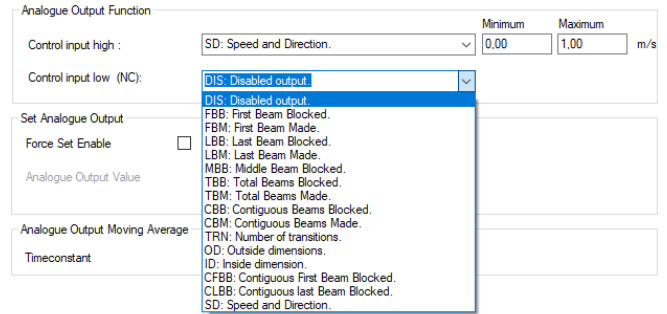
Analogue Output Function

Minimum Maximum

Control input high : SD: Speed and Direction. 0,00 1,00 m/s

Control input low (NC): DIS: Disabled output.

DIS: Disabled output.
FBB: First Beam Blocked.
FBM: First Beam Made.
LBB: Last Beam Blocked.
LBM: Last Beam Made.
MBB: Middle Beam Blocked.
TBB: Total Beams Blocked.
TBM: Total Beams Made.
CBB: Contiguous Beams Blocked.
CBM: Contiguous Beams Made.
TRN: Number of transitions.
OD: Outside dimensions.
ID: Inside dimension.
CFBB: Contiguous First Beam Blocked.
CLBB: Contiguous last Beam Blocked.
SD: Speed and Direction.

Set Analogue Output

Force Set Enable

Analogue Output Value

Analogue Output Moving Average

Timeconstant